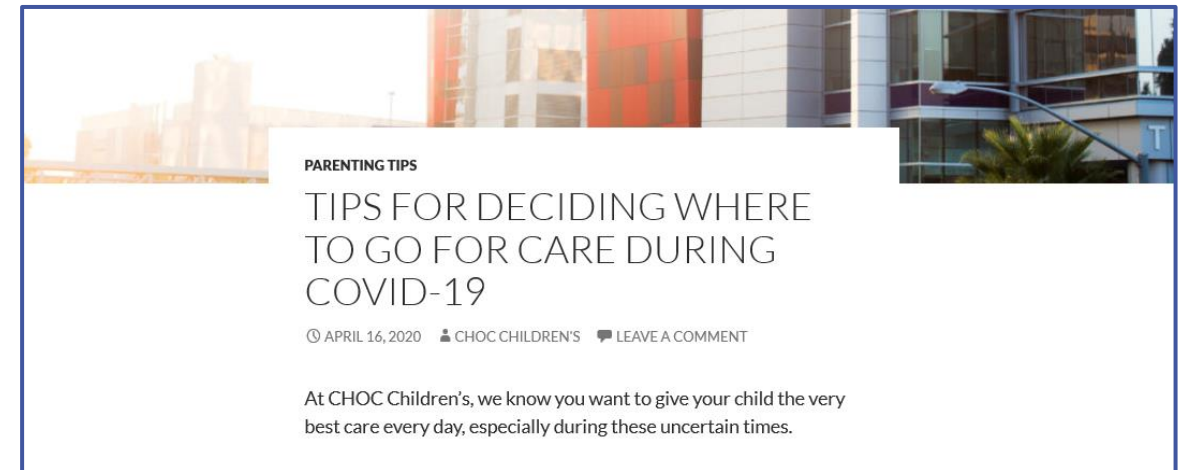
PARENTING TIPS

TIPS FOR DECIDING WHERE TO GO FOR CARE DURING COVID-19

APRIL 16, 2020 CHOC CHILDREN'S LEAVE A COMMENT

At CHOC Children's, we know you want to give your child the very best care every day, especially during these uncertain times.